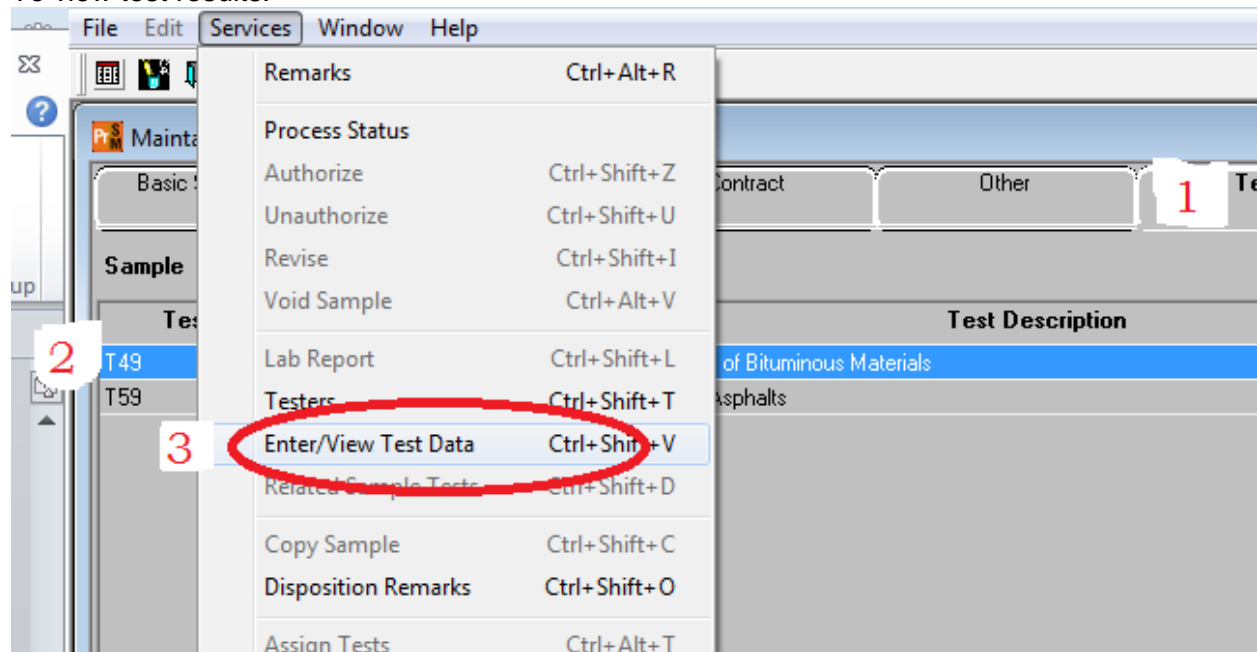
File Edit Services Window Help

up

Maint

Basic

Contract

Other

1

Te

Sample

Tes

Test Description

2

T49

of Bituminous Materials

T59

Asphalts

Remarks Ctrl+Alt+R

Process Status

Authorize Ctrl+Shift+Z

Unauthorize Ctrl+Shift+U

Revise Ctrl+Shift+I

Void Sample Ctrl+Alt+V

Lab Report Ctrl+Shift+L

Testers Ctrl+Shift+T

3

Enter/View Test Data Ctrl+Shift+V

Related Sample Tests Ctrl+Shift+D

Copy Sample Ctrl+Shift+C

Disposition Remarks Ctrl+Shift+O

Assign Tests Ctrl+Alt+T